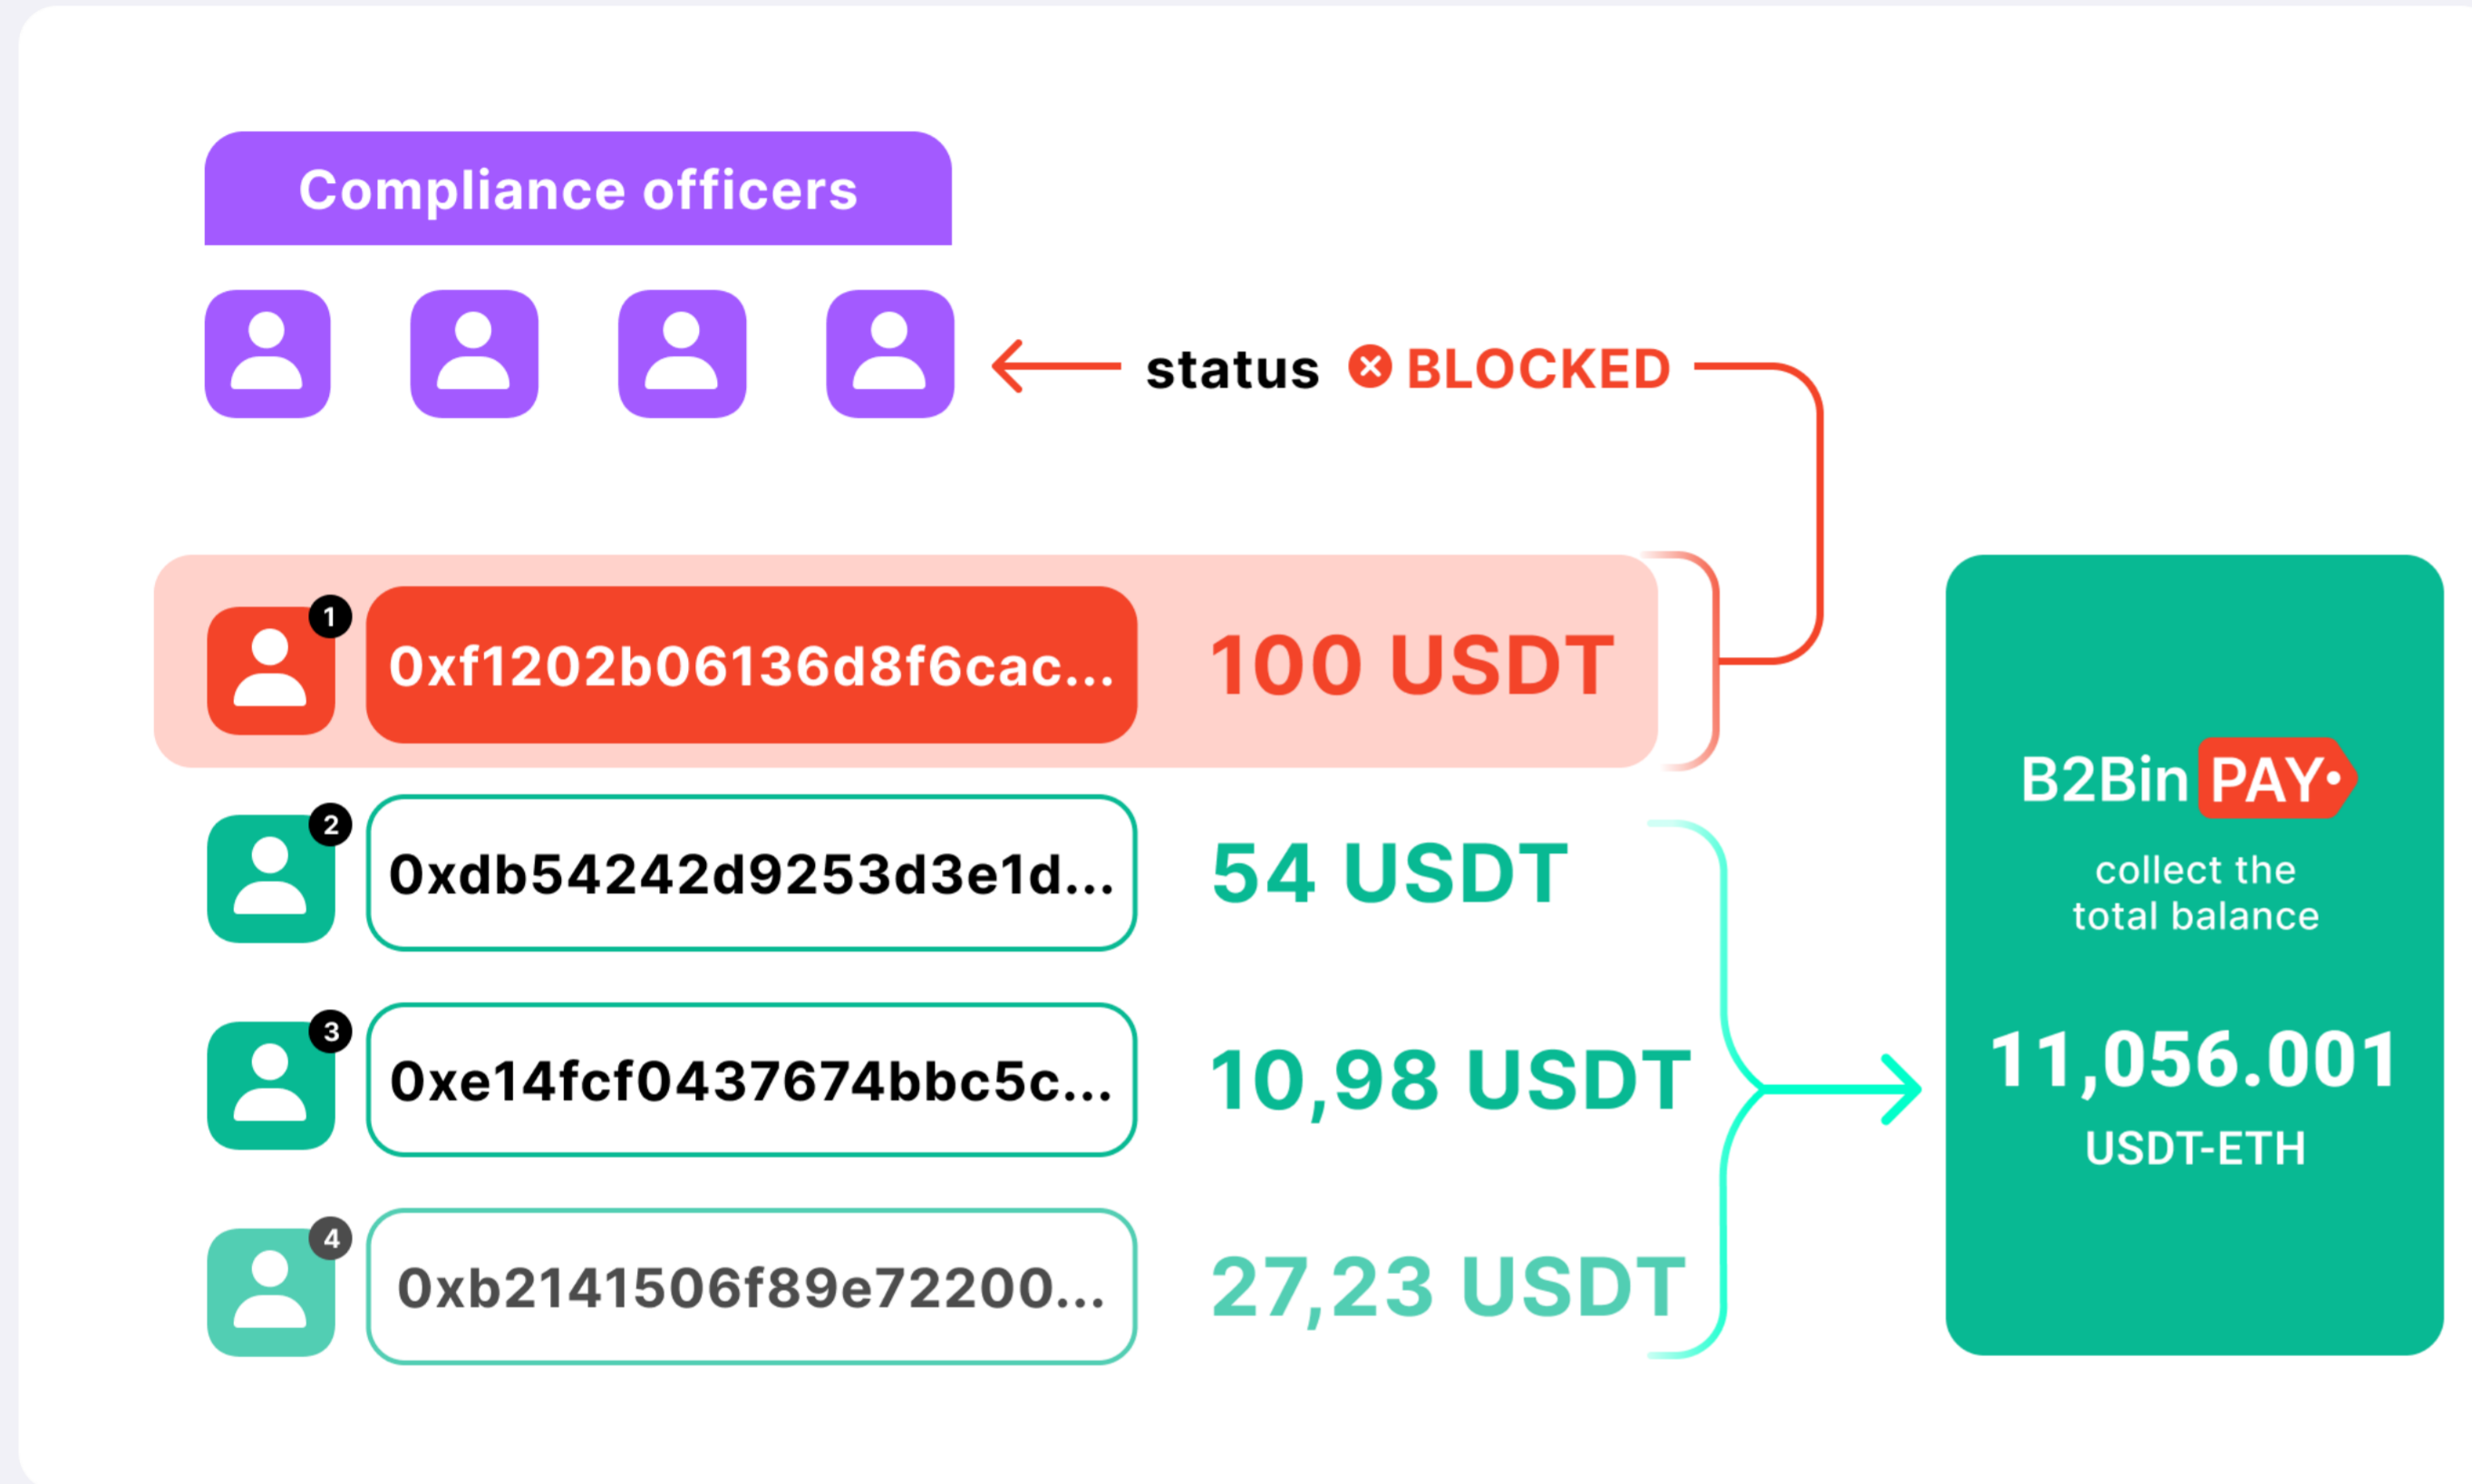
Compliance officers

status BLOCKED

1 0xf1202b06136d8f6cac... 100 USDT

2 0xdb54242d9253d3e1d... 54 USDT

3 0xe14fcf0437674bbc5c... 10,98 USDT

4 0xb2141506f89e72200... 27,23 USDT

B2Bin PAY

collect the total balance

11,056.001

USDT-ETH